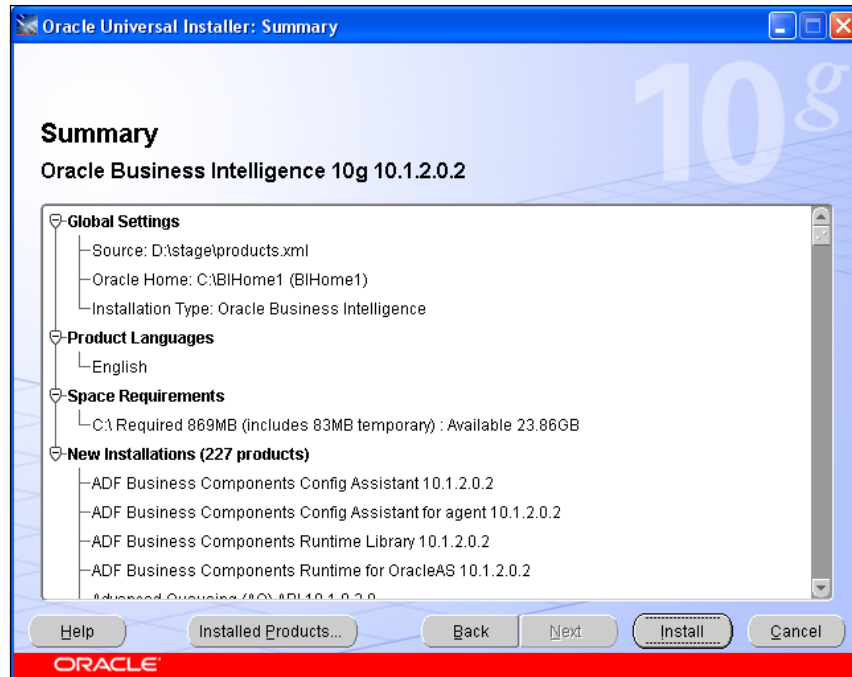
Oracle Universal Installer: Summary

10g

Summary

Oracle Business Intelligence 10g 10.1.2.0.2

Global Settings
Source: D:\stage\products.xml
Oracle Home: C:\BIHome1 (BIHome1)
Installation Type: Oracle Business Intelligence
Product Languages
English
Space Requirements
C:\ Required 869MB (includes 83MB temporary) : Available 23.86GB
New Installations (227 products)
ADF Business Components Config Assistant 10.1.2.0.2
ADF Business Components Config Assistant for agent 10.1.2.0.2
ADF Business Components Runtime Library 10.1.2.0.2
ADF Business Components Runtime for OracleAS 10.1.2.0.2
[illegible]

Help | Installed Products... | Back | Next | Install | Cancel

ORACLE